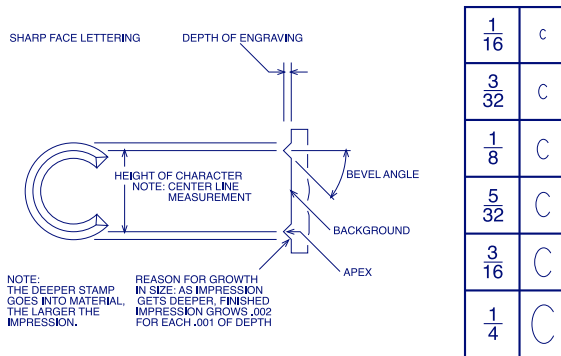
SHARP FACE LETTERING

DEPTH OF ENGRAVING

HEIGHT OF CHARACTER
NOTE: CENTER LINE MEASUREMENT

BEVEL ANGLE

BACKGROUND

APEX

NOTE:
THE DEEPER STAMP GOES INTO MATERIAL, THE LARGER THE IMPRESSION.

REASON FOR GROWTH IN SIZE: AS IMPRESSION GETS DEEPER, FINISHED IMPRESSION GROWS .002 FOR EACH .001 OF DEPTH

| | |
|---|---|
| $\frac{1}{16}$ | C |
| $\frac{3}{32}$ | C |
| $\frac{1}{8}$ | C |
| $\frac{5}{32}$ | C |
| $\frac{3}{16}$ | C |
| $\frac{1}{4}$ | C |